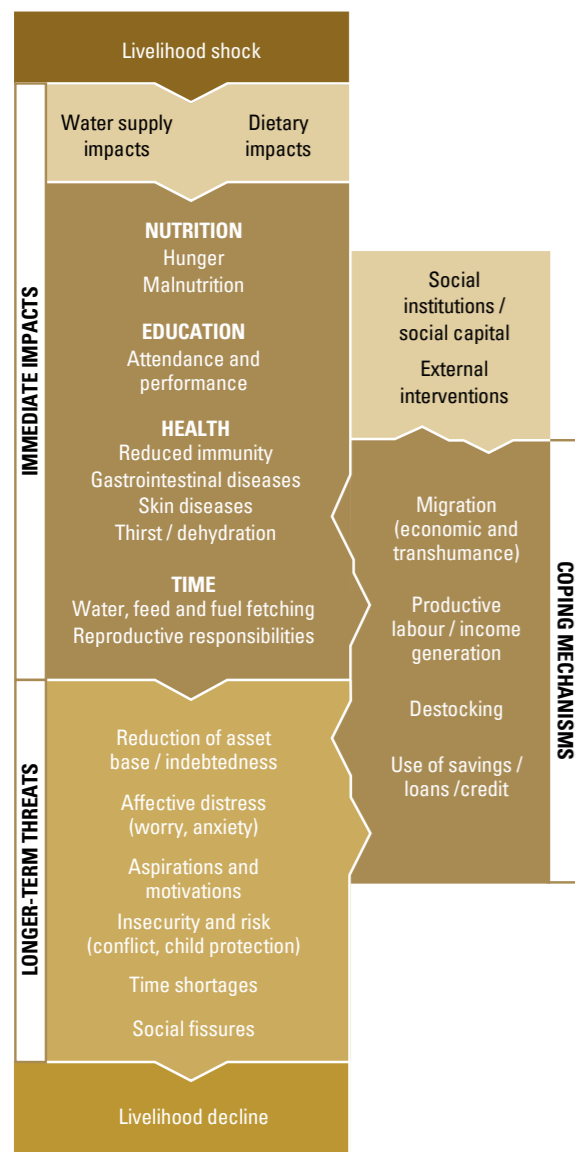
Livelihood shock

IMMEDIATE IMPACTS

Water supply impacts

Dietary impacts

NUTRITION
Hunger
Malnutrition

EDUCATION
Attendance and performance

HEALTH
Reduced immunity
Gastrointestinal diseases
Skin diseases
Thirst / dehydration

TIME
Water, feed and fuel fetching
Reproductive responsibilities

Social institutions / social capital

External interventions

COPING MECHANISMS

Migration (economic and transhumance)

Productive labour / income generation

Destocking

Use of savings / loans /credit

LONGER-TERM THREATS

Reduction of asset base / indebtedness

Affective distress (worry, anxiety)

Aspirations and motivations

Insecurity and risk (conflict, child protection)

Time shortages

Social fissures

Livelihood decline